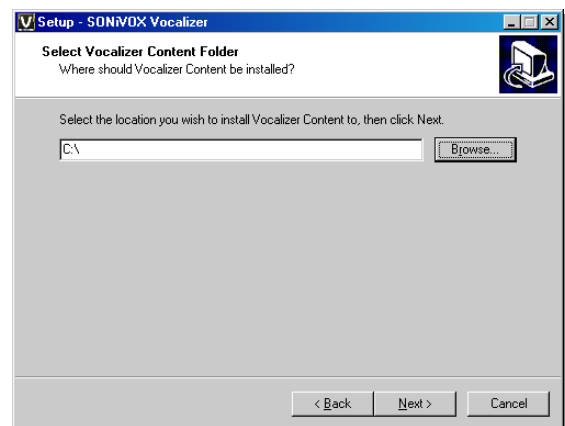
Setup - SONiVOX Vocalizer

Select Vocalizer Content Folder
Where should Vocalizer Content be installed?

Select the location you wish to install Vocalizer Content to, then click Next.

C:\

Browse...

< Back
Next >
Cancel